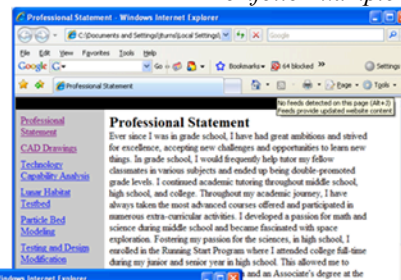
Professional Statement - Windows Internet Explorer

C:\Documents and Settings\jturns\Local Settings\

Google

File Edit View Favorites Tools Help

Google G- Go Bookmarks 64 blocked Settings

Professional Statement

Page Tools

No feeds detected on this page (Alt+J)
Feeds provide updated website content

Professional Statement

CAD Drawings

Technology Capability Analysis

Lunar Habitat Testbed

Particle Bed Modeling

Testing and Design Modification

Professional Statement

Ever since I was in grade school, I have had great ambitions and strived for excellence, accepting new challenges and opportunities to learn new things. In grade school, I would frequently help tutor my fellow classmates in various subjects and ended up being double-promoted grade levels. I continued academic tutoring throughout middle school, high school, and college. Throughout my academic journey, I have always taken the most advanced courses offered and participated in numerous extra-curricular activities. I developed a passion for math and science during middle school and became fascinated with space exploration. Fostering my passion for the sciences, in high school, I enrolled in the Running Start Program where I attended college full-time during my junior and senior year in high school. This allowed me to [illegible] and an Associate's degree at the

Windows Internet Explorer